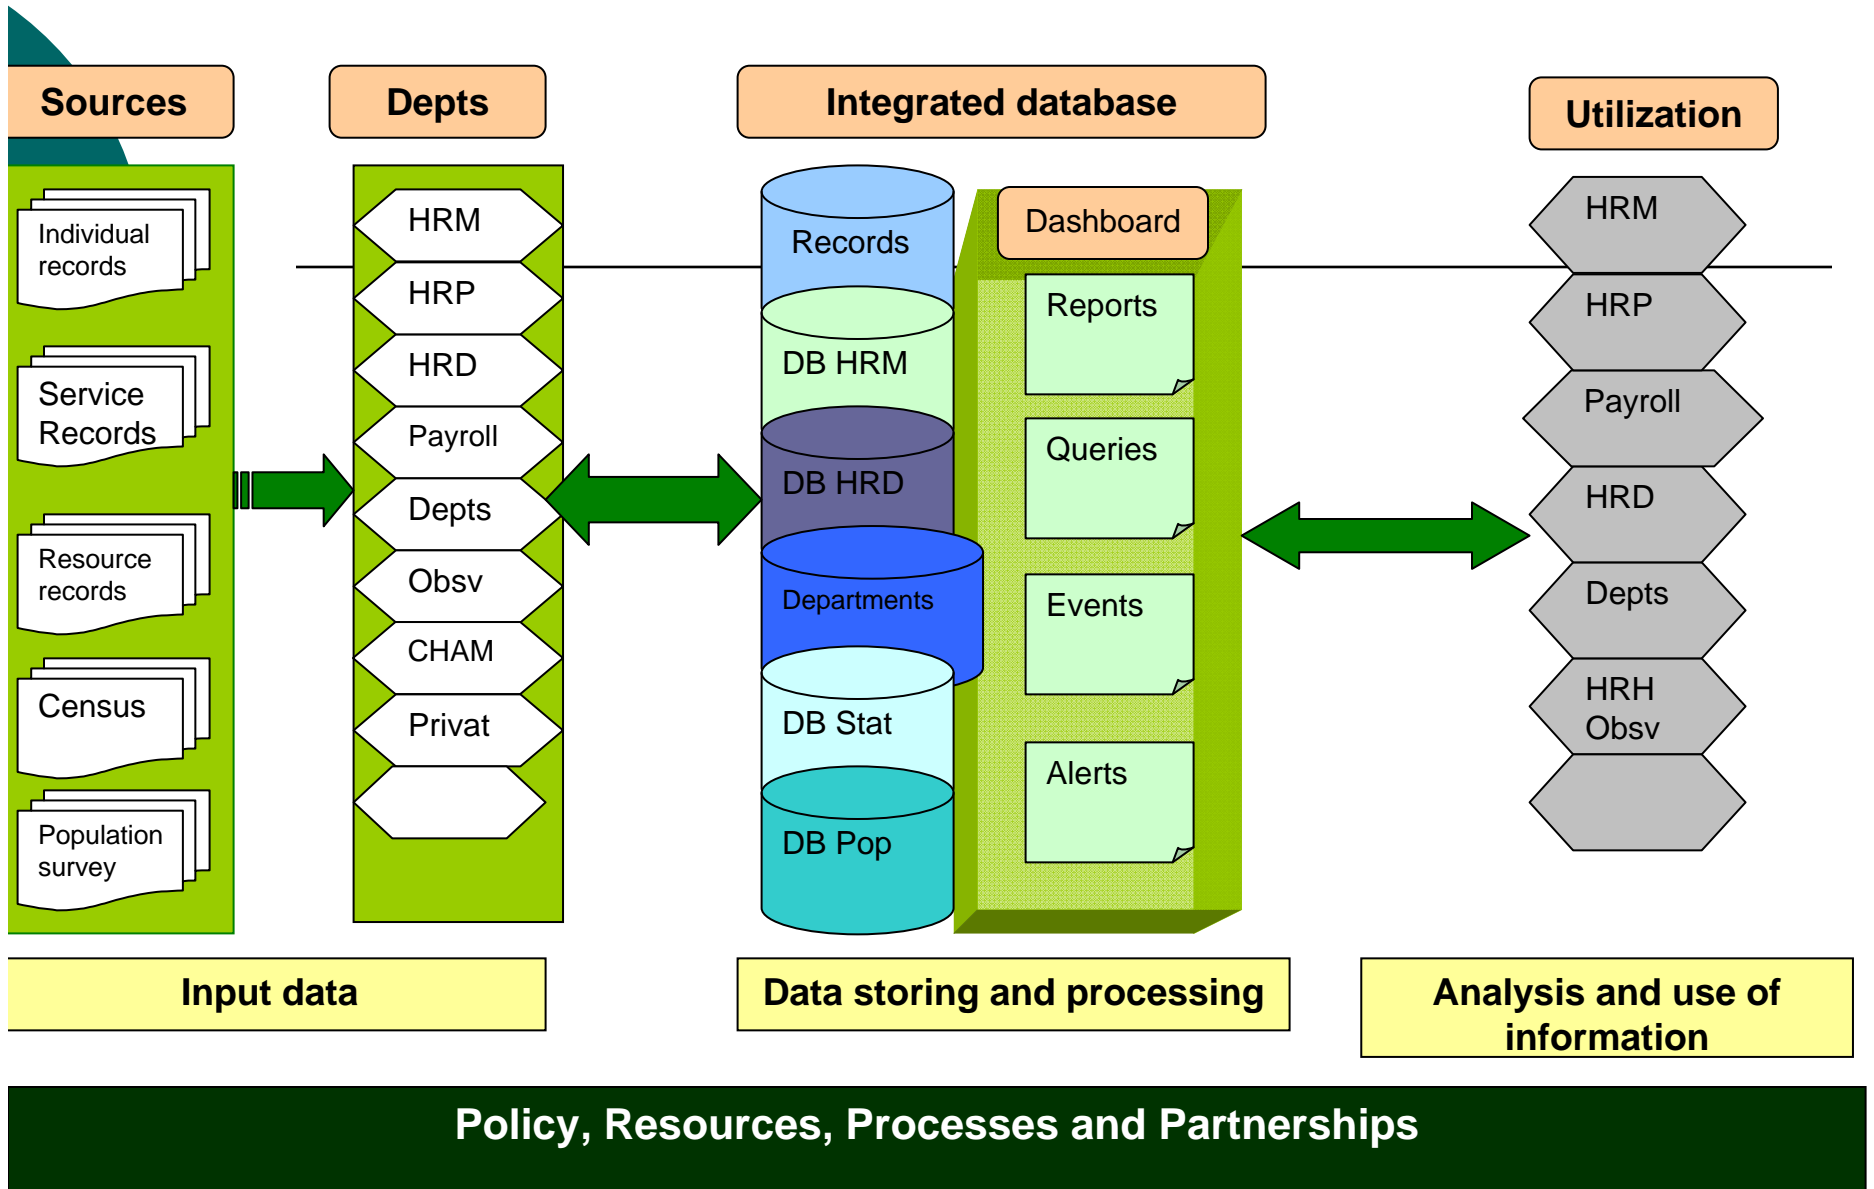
Sources

Individual records

Service Records

Resource records

Census

Population survey

Depts

HRM

HRP

HRD

Payroll

Depts

Obsv

CHAM

Privat

Integrated database

Records

DB HRM

DB HRD

Departments

DB Stat

DB Pop

Dashboard

Reports

Queries

Events

Alerts

Utilization

HRM

HRP

Payroll

HRD

Depts

HRH Obsv

Input data

Data storing and processing

Analysis and use of information

Policy, Resources, Processes and Partnerships